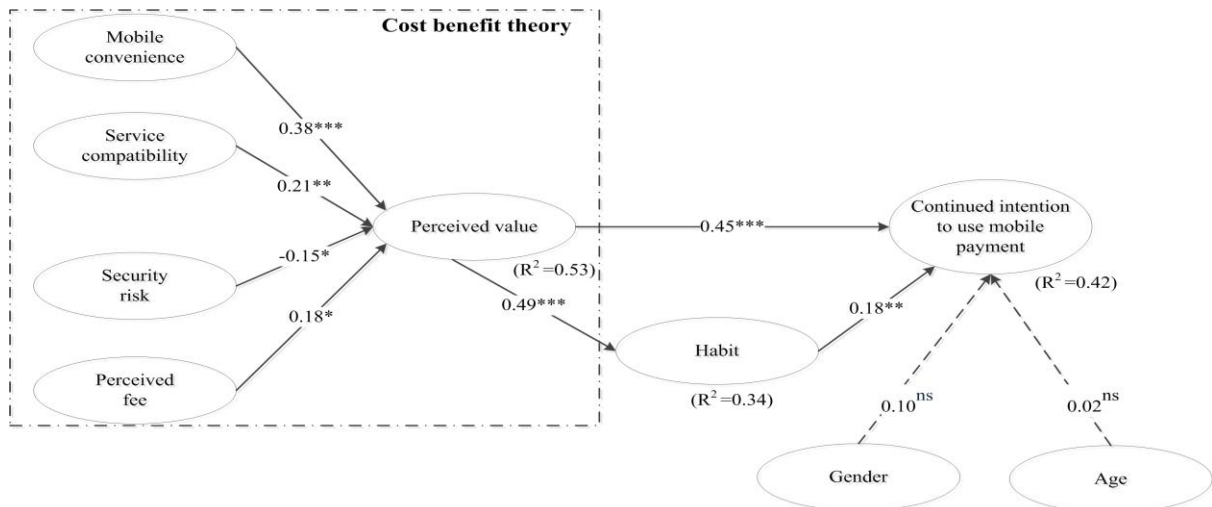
Cost benefit theory

Mobile convenience

Service compatibility

Security risk

Perceived fee

0.38***

0.21**

-0.15*

0.18*

Perceived value

$(R^2=0.53)$

0.45***

0.49***

Continued intention to use mobile payment

$(R^2=0.42)$

Habit

$(R^2=0.34)$

0.18**

$0.10^{ns}$

$0.02^{ns}$

Gender

Age